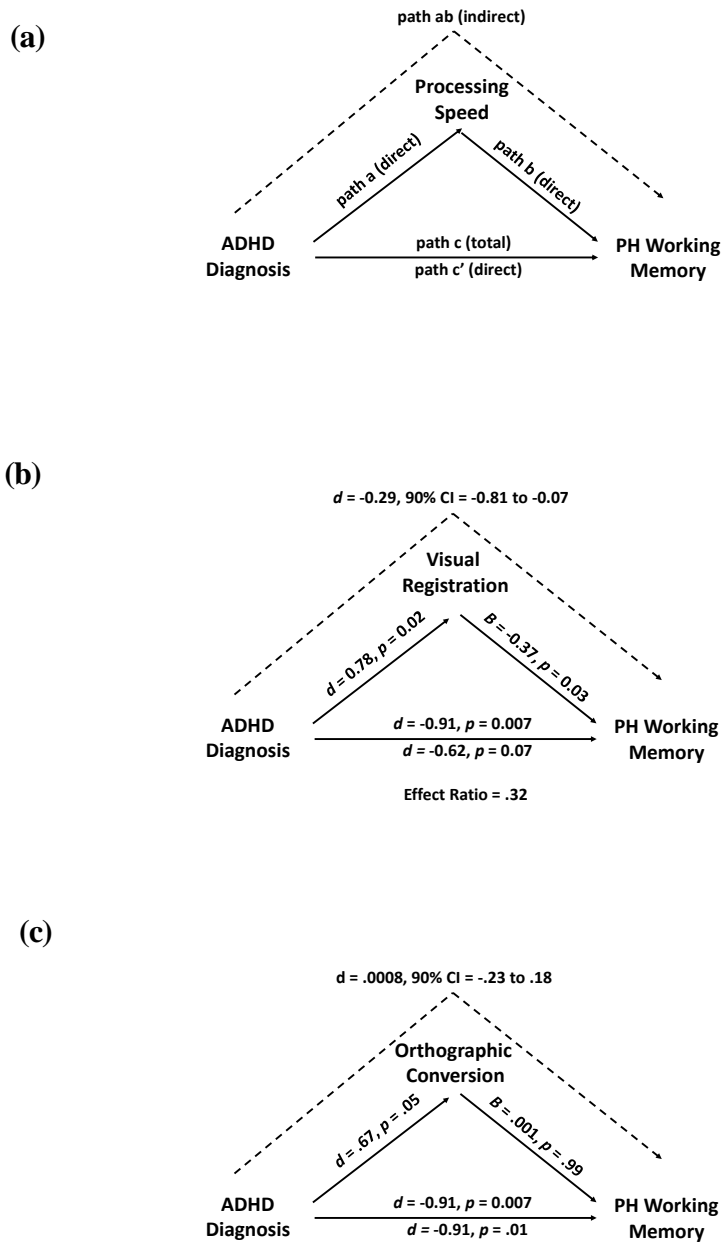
(a)

path ab (indirect)

Processing Speed

path a (direct)

path b (direct)

ADHD Diagnosis

path c (total)

path c' (direct)

PH Working Memory

(b)

*d* = -0.29, 90% CI = -0.81 to -0.07

Visual Registration

*d* = 0.78, *p* = 0.02

*B* = -0.37, *p* = 0.03

ADHD Diagnosis

*d* = -0.91, *p* = 0.007

*d* = -0.62, *p* = 0.07

PH Working Memory

Effect Ratio = .32

(c)

d = .0008, 90% CI = -.23 to .18

Orthographic Conversion

*d* = .67, *p* = .05

*B* = .001, *p* = .99

ADHD Diagnosis

*d* = -0.91, *p* = 0.007

*d* = -0.91, *p* = .01

PH Working Memory